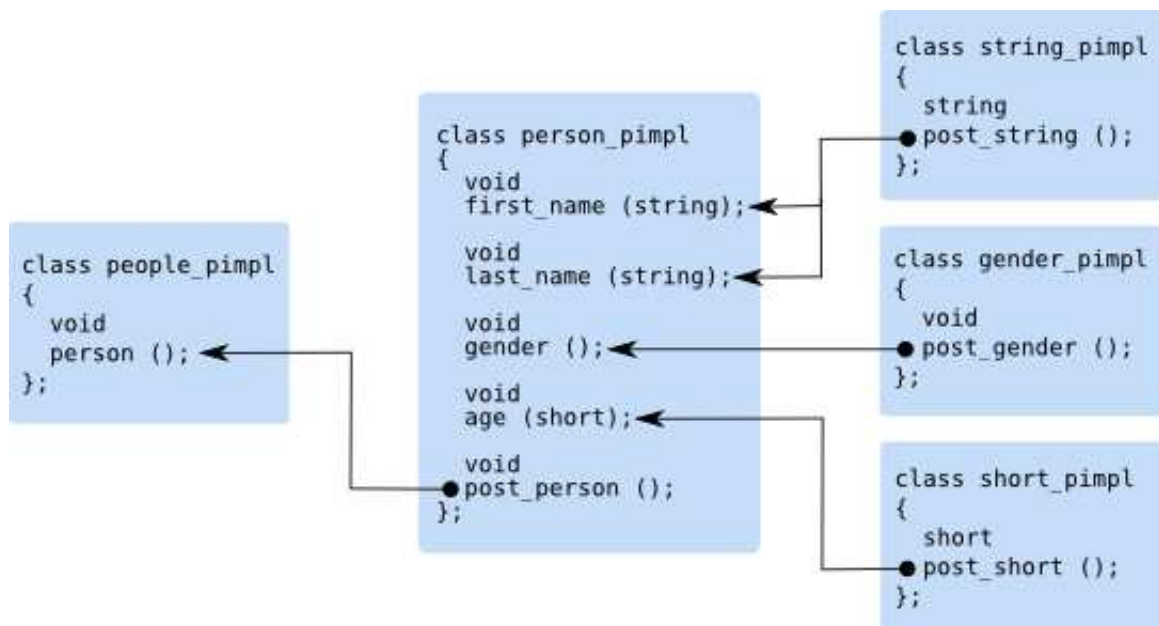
class people_pimpl
{
  void
  person ();
};

class person_pimpl
{
  void
  first_name (string);

  void
  last_name (string);

  void
  gender ();

  void
  age (short);

  void
  post_person ();
};

class string_pimpl
{
  string
  post_string ();
};

class gender_pimpl
{
  void
  post_gender ();
};

class short_pimpl
{
  short
  post_short ();
};